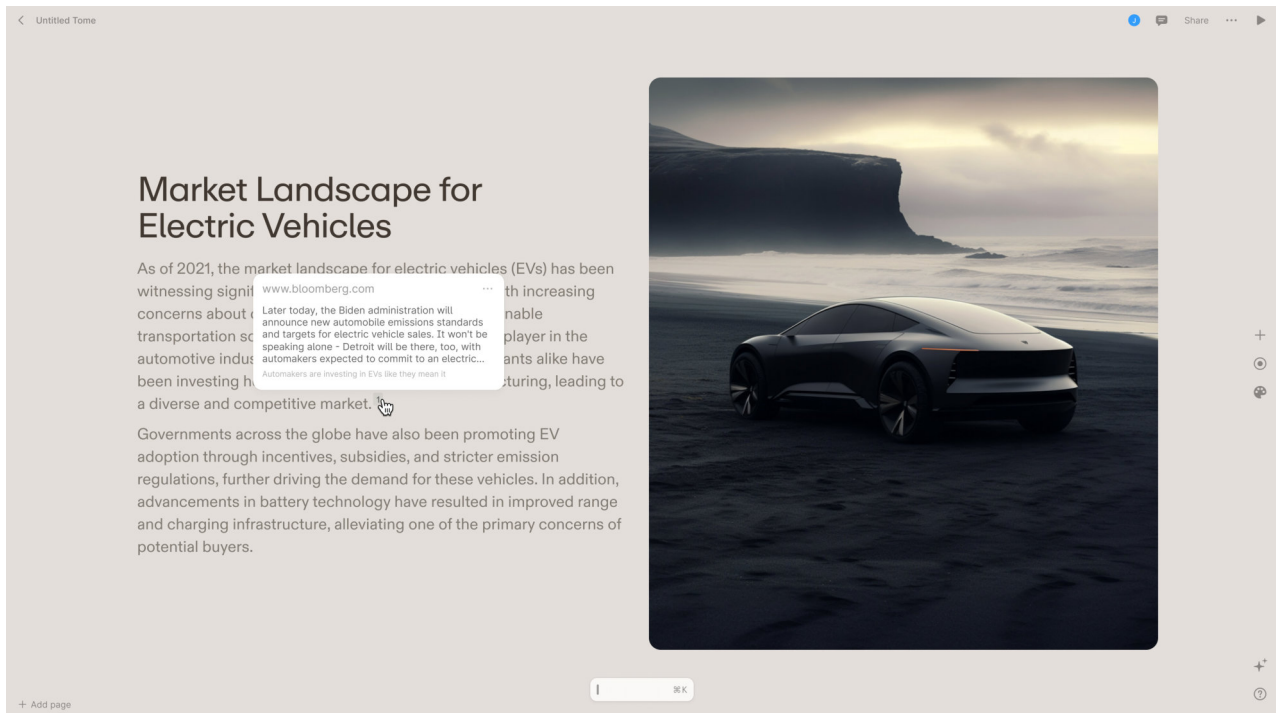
< Untitled Tome

J Share ··· ▶

Market Landscape for Electric Vehicles

As of 2021, the market landscape for electric vehicles (EVs) has been witnessing signi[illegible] th increasing concerns about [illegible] nable transportation so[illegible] player in the automotive indus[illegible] ants alike have been investing h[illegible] cturing, leading to a diverse and competitive market.

www.bloomberg.com ···

Later today, the Biden administration will announce new automobile emissions standards and targets for electric vehicle sales. It won't be speaking alone - Detroit will be there, too, with automakers expected to commit to an electric...

Automakers are investing in EVs like they mean it

Governments across the globe have also been promoting EV adoption through incentives, subsidies, and stricter emission regulations, further driving the demand for these vehicles. In addition, advancements in battery technology have resulted in improved range and charging infrastructure, alleviating one of the primary concerns of potential buyers.

+ Add page

⌘K